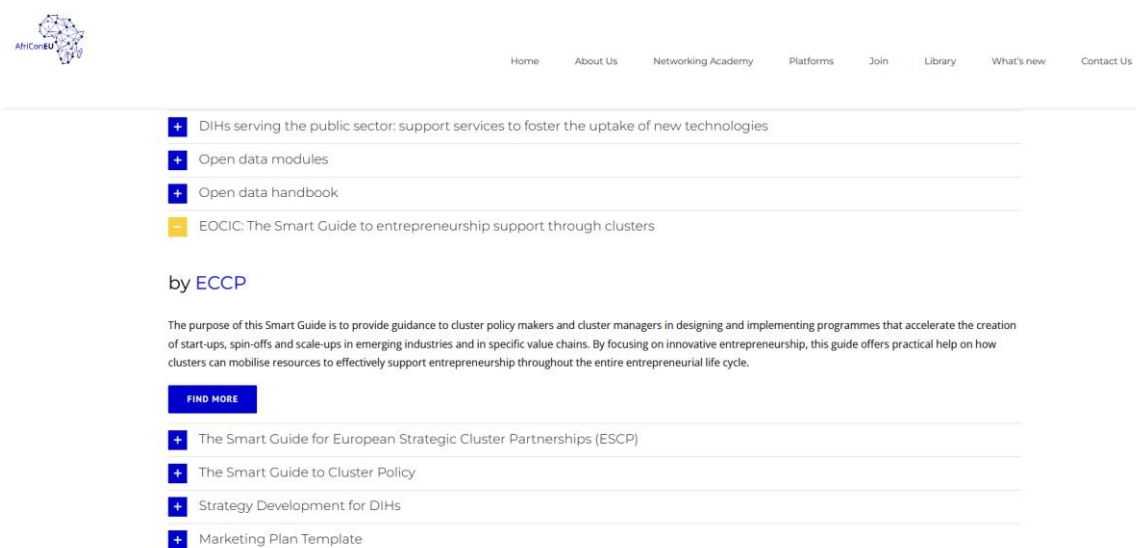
AfriConEU

Home About Us Networking Academy Platforms Join Library What's new Contact Us

+ DIHs serving the public sector: support services to foster the uptake of new technologies

+ Open data modules

+ Open data handbook

− EOCIC: The Smart Guide to entrepreneurship support through clusters

by ECCP

The purpose of this Smart Guide is to provide guidance to cluster policy makers and cluster managers in designing and implementing programmes that accelerate the creation of start-ups, spin-offs and scale-ups in emerging industries and in specific value chains. By focusing on innovative entrepreneurship, this guide offers practical help on how clusters can mobilise resources to effectively support entrepreneurship throughout the entire entrepreneurial life cycle.

FIND MORE

+ The Smart Guide for European Strategic Cluster Partnerships (ESCP)

+ The Smart Guide to Cluster Policy

+ Strategy Development for DIHs

+ Marketing Plan Template